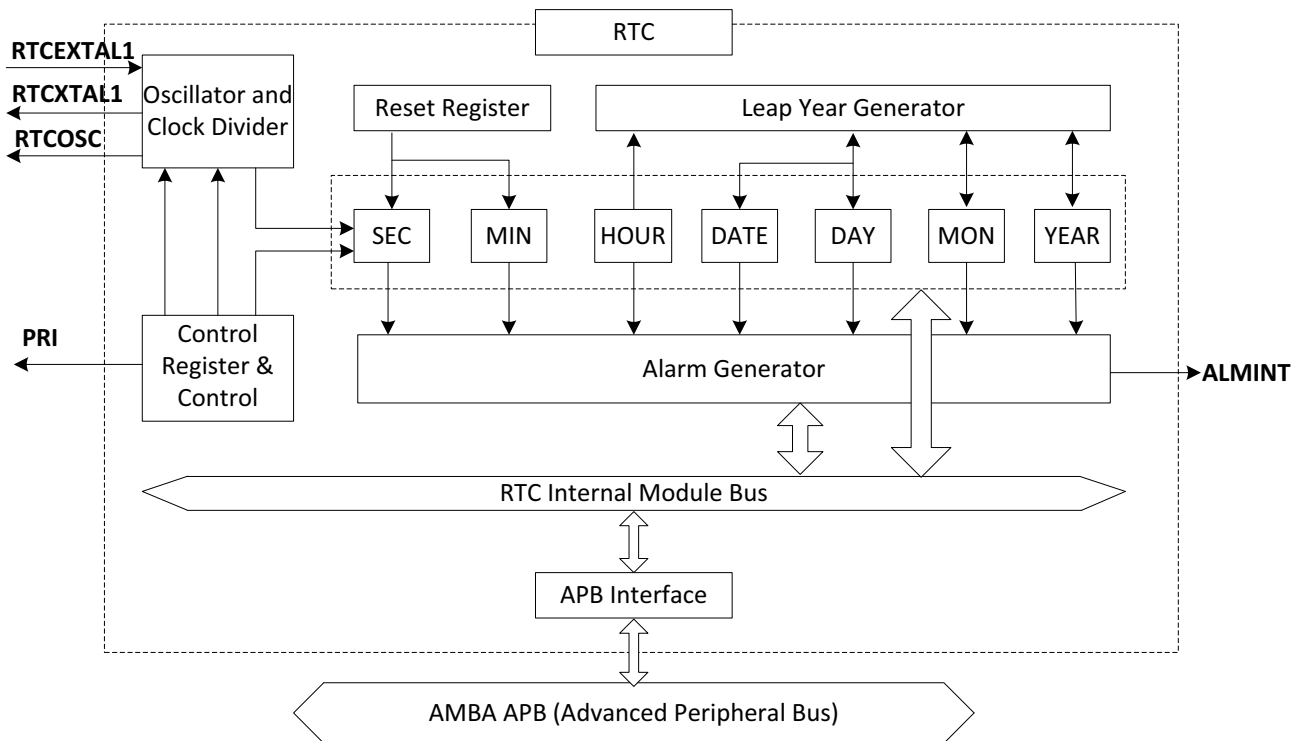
RTC

RTCEXTAL1
RTCXTAL1
RTCOSC

Oscillator and Clock Divider

Reset Register

Leap Year Generator

SEC
MIN
HOUR
DATE
DAY
MON
YEAR

PRI

Control Register & Control

Alarm Generator

ALMINT

RTC Internal Module Bus

APB Interface

AMBA APB (Advanced Peripheral Bus)